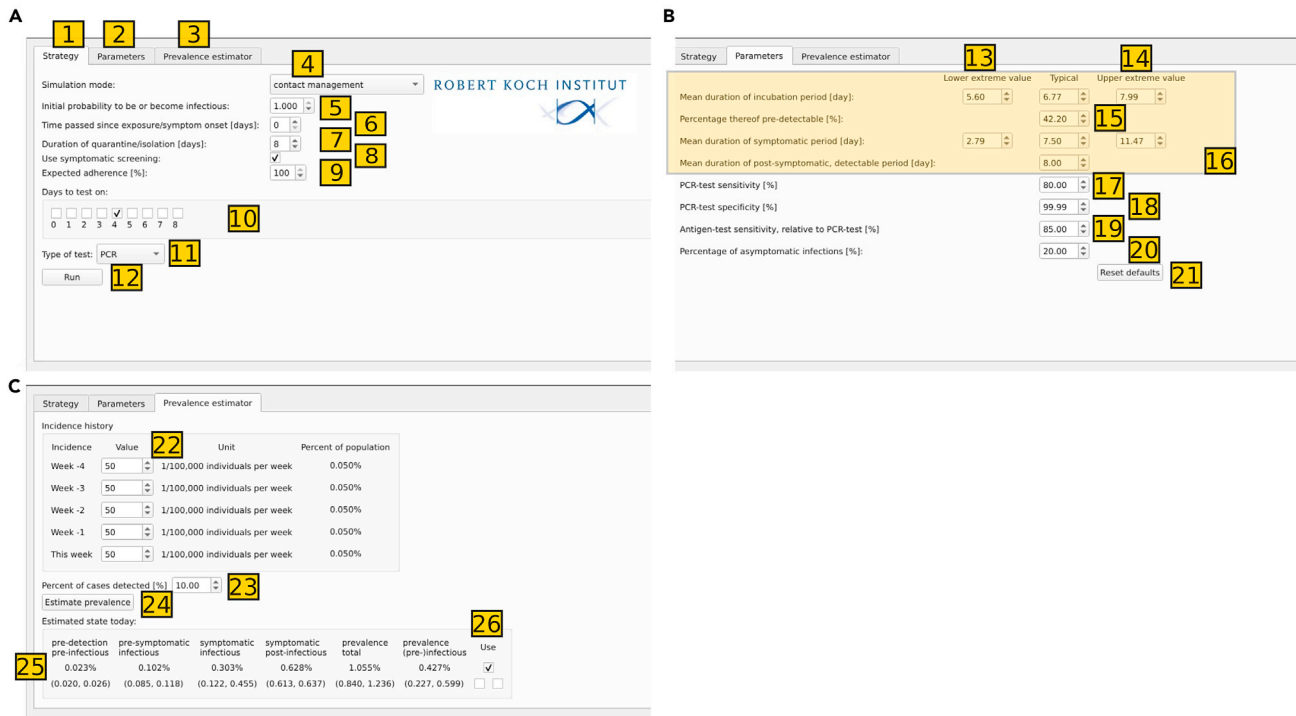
A

1 2 3

Strategy | Parameters | Prevalence estimator

4

Simulation mode: contact management

ROBERT KOCH INSTITUT

Initial probability to be or become infectious: 1.000 5

Time passed since exposure/symptom onset [days]: 0 6

Duration of quarantine/isolation [days]: 8 7

Use symptomatic screening: ✓ 8

Expected adherence [%]: 100 9

Days to test on:

0 1 2 3 4 5 6 7 8 10

Type of test: PCR 11

Run 12

B

Strategy | Parameters | Prevalence estimator

13 14

| | Lower extreme value | Typical | Upper extreme value |
|---|---|---|---|
| Mean duration of incubation period [day]: | 5.60 | 6.77 | 7.99 |
| Percentage thereof pre-detectable [%]: | | 42.20 | |
| Mean duration of symptomatic period [day]: | 2.79 | 7.50 | 11.47 |
| Mean duration of post-symptomatic, detectable period [day]: | | 8.00 | |

15 16

PCR-test sensitivity [%] 80.00 17

PCR-test specificity [%] 99.99 18

Antigen-test sensitivity, relative to PCR-test [%] 85.00 19

Percentage of asymptomatic infections [%]: 20.00 20

Reset defaults 21

C

Strategy | Parameters | Prevalence estimator

Incidence history

22

| Incidence | Value | Unit | Percent of population |
|---|---|---|---|
| Week -4 | 50 | 1/100,000 individuals per week | 0.050% |
| Week -3 | 50 | 1/100,000 individuals per week | 0.050% |
| Week -2 | 50 | 1/100,000 individuals per week | 0.050% |
| Week -1 | 50 | 1/100,000 individuals per week | 0.050% |
| This week | 50 | 1/100,000 individuals per week | 0.050% |

Percent of cases detected [%] 10.00 23

Estimate prevalence 24

Estimated state today:

26

| pre-detection pre-infectious | pre-symptomatic infectious | symptomatic infectious | symptomatic post-infectious | prevalence total | prevalence (pre-)infectious | Use |
|---|---|---|---|---|---|---|
| 0.023% | 0.102% | 0.303% | 0.628% | 1.055% | 0.427% | ✓ |
| (0.020, 0.026) | (0.085, 0.118) | (0.122, 0.455) | (0.613, 0.637) | (0.840, 1.236) | (0.227, 0.599) | |

25